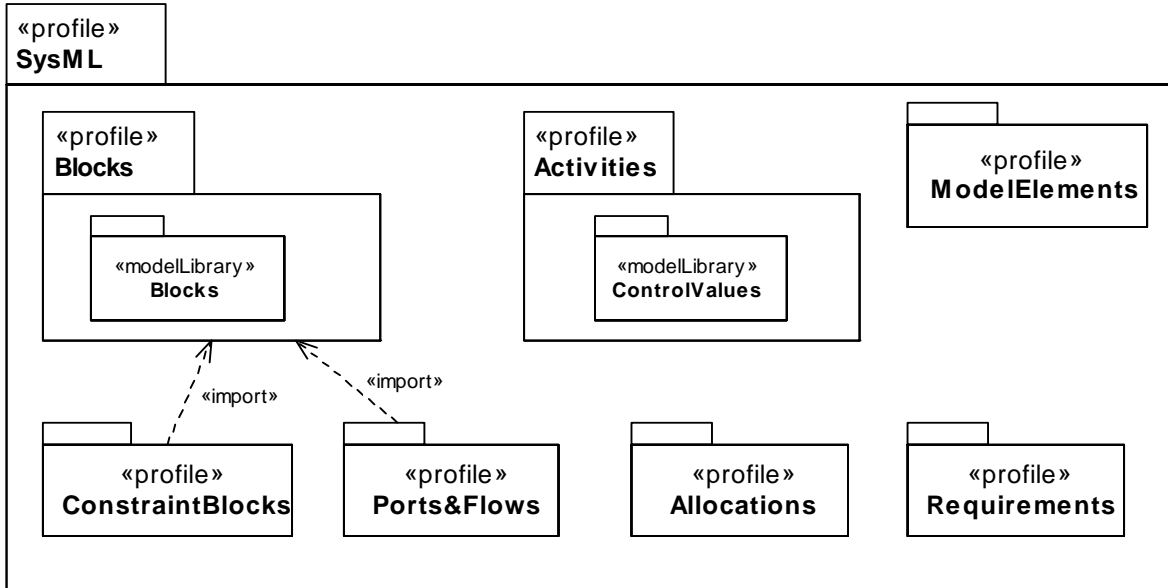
«profile»
SysML

«profile»
Blocks

«modelLibrary»
Blocks

«profile»
Activities

«modelLibrary»
ControlValues

«profile»
ModelElements

«import»

«import»

«profile»
ConstraintBlocks

«profile»
Ports&Flows

«profile»
Allocations

«profile»
Requirements